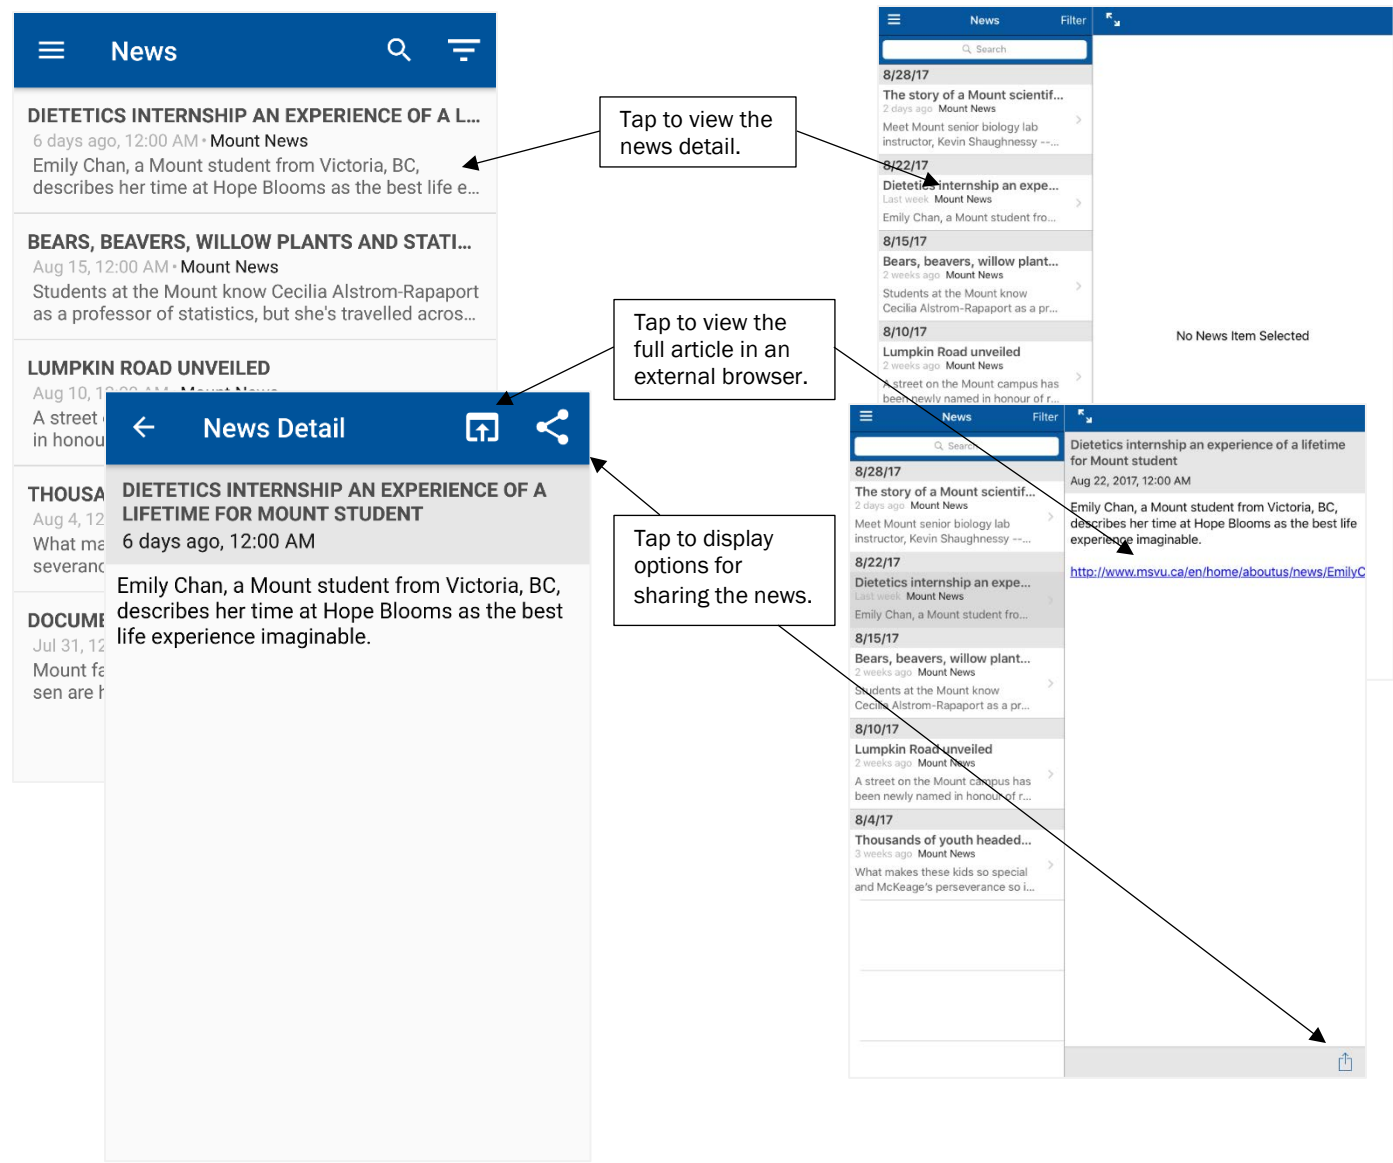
News

DIETETICS INTERNSHIP AN EXPERIENCE OF A L...
6 days ago, 12:00 AM • Mount News
Emily Chan, a Mount student from Victoria, BC, describes her time at Hope Blooms as the best life e...

BEARS, BEAVERS, WILLOW PLANTS AND STATI...
Aug 15, 12:00 AM • Mount News
Students at the Mount know Cecilia Alstrom-Rapaport as a professor of statistics, but she's travelled acros...

LUMPKIN ROAD UNVEILED
Aug 10, 1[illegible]
A street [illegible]
in honou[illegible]

THOUSA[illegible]
Aug 4, 12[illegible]
What ma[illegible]
severanc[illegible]

DOCUME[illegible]
Jul 31, 12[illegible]
Mount fa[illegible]
sen are h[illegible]

News Detail

DIETETICS INTERNSHIP AN EXPERIENCE OF A LIFETIME FOR MOUNT STUDENT
6 days ago, 12:00 AM
Emily Chan, a Mount student from Victoria, BC, describes her time at Hope Blooms as the best life experience imaginable.

Tap to view the news detail.

Tap to view the full article in an external browser.

Tap to display options for sharing the news.

News Filter
Search
8/28/17
The story of a Mount scientif...
2 days ago Mount News
Meet Mount senior biology lab instructor, Kevin Shaughnessy --...
8/22/17
Dietetics internship an expe...
Last week Mount News
Emily Chan, a Mount student fro...
8/15/17
Bears, beavers, willow plant...
2 weeks ago Mount News
Students at the Mount know Cecilia Alstrom-Rapaport as a pr...
8/10/17
Lumpkin Road unveiled
2 weeks ago Mount News
A street on the Mount campus has been newly named in honour of r...

No News Item Selected

News Filter
Search
8/28/17
The story of a Mount scientif...
2 days ago Mount News
Meet Mount senior biology lab instructor, Kevin Shaughnessy --...
8/22/17
Dietetics internship an expe...
Last week Mount News
Emily Chan, a Mount student fro...
8/15/17
Bears, beavers, willow plant...
2 weeks ago Mount News
Students at the Mount know Cecilia Alstrom-Rapaport as a pr...
8/10/17
Lumpkin Road unveiled
2 weeks ago Mount News
A street on the Mount campus has been newly named in honour of r...
8/4/17
Thousands of youth headed...
3 weeks ago Mount News
What makes these kids so special and McKeage's perseverance so i...

Dietetics internship an experience of a lifetime for Mount student
Aug 22, 2017, 12:00 AM
Emily Chan, a Mount student from Victoria, BC, describes her time at Hope Blooms as the best life experience imaginable.
http://www.msvu.ca/en/home/aboutus/news/EmilyC